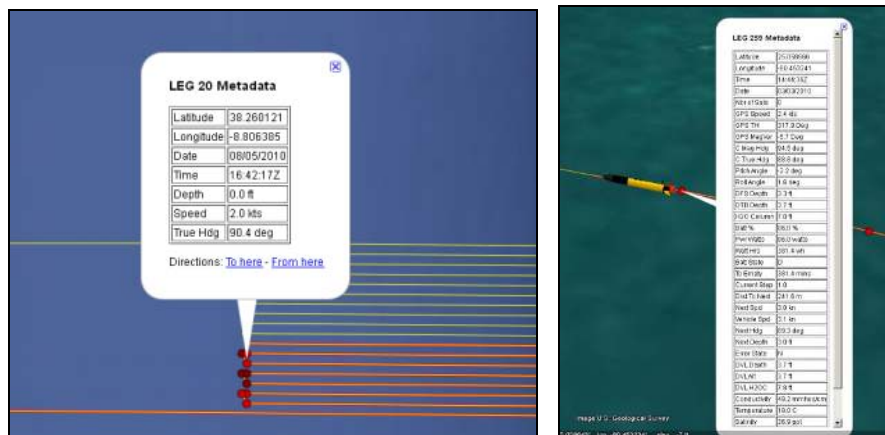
LEG 20 Metadata

| Latitude | 38.260121 |
|---|---|
| Longitude | -8.806385 |
| Date | 08/05/2010 |
| Time | 16:42:17Z |
| Depth | 0.0 ft |
| Speed | 2.0 kts |
| True Hdg | 90.4 deg |

Directions: To here - From here

LEG 250 Metadata

| Latitude | 25.758696 |
|---|---|
| Longitude | -80.452341 |
| Time | 14:46:30Z |
| Date | 03/03/2010 |
| Num of Sats | 0 |
| GPS Speed | 2.4 kts |
| GPS TH | 217.3 Deg |
| GPS MagHdr | -5.7 Deg |
| C Mag Hdg | 94.5 deg |
| C True Hdg | 88.8 deg |
| Pitch Angle | -2.2 deg |
| Roll Angle | 1.6 deg |
| DFS Depth | 0.3 ft |
| DTB Depth | 3.7 ft |
| H2O Column | 7.0 ft |
| Batt % | 66.0 % |
| Pwr Watts | 66.0 watts |
| Batt Hrs | 381.4 hrs |
| Batt State | 0 |
| To Empty | 381.4 mins |
| Current Step | 1.0 |
| Dist To Next | 241.6 m |
| Next Spd | 2.0 kn |
| Vehicle Spd | 2.1 kn |
| Next Hdg | 89.3 deg |
| Next Depth | 3.0 ft |
| Error State | N |
| DVL Depth | 3.7 ft |
| DVL Alt | 3.7 ft |
| DVL H2OC | 7.8 ft |
| Conductivity | 49.2 mmho/cm |
| Temperature | 18.0 C |
| Salinity | 26.9 psu |

Image U.S. Geological Survey